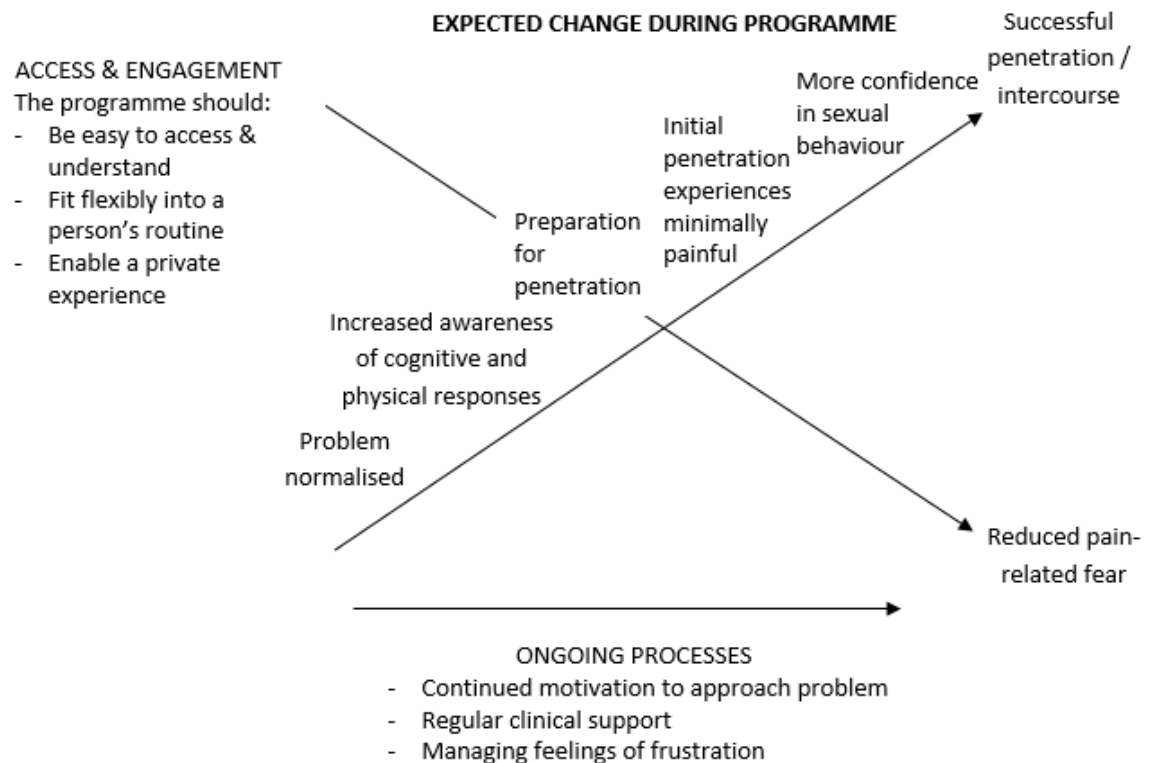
EXPECTED CHANGE DURING PROGRAMME

ACCESS & ENGAGEMENT
The programme should:
- Be easy to access & understand
- Fit flexibly into a person's routine
- Enable a private experience

Successful penetration / intercourse

More confidence in sexual behaviour

Initial penetration experiences minimally painful

Preparation for penetration

Increased awareness of cognitive and physical responses

Problem normalised

Reduced pain-related fear

ONGOING PROCESSES
- Continued motivation to approach problem
- Regular clinical support
- Managing feelings of frustration